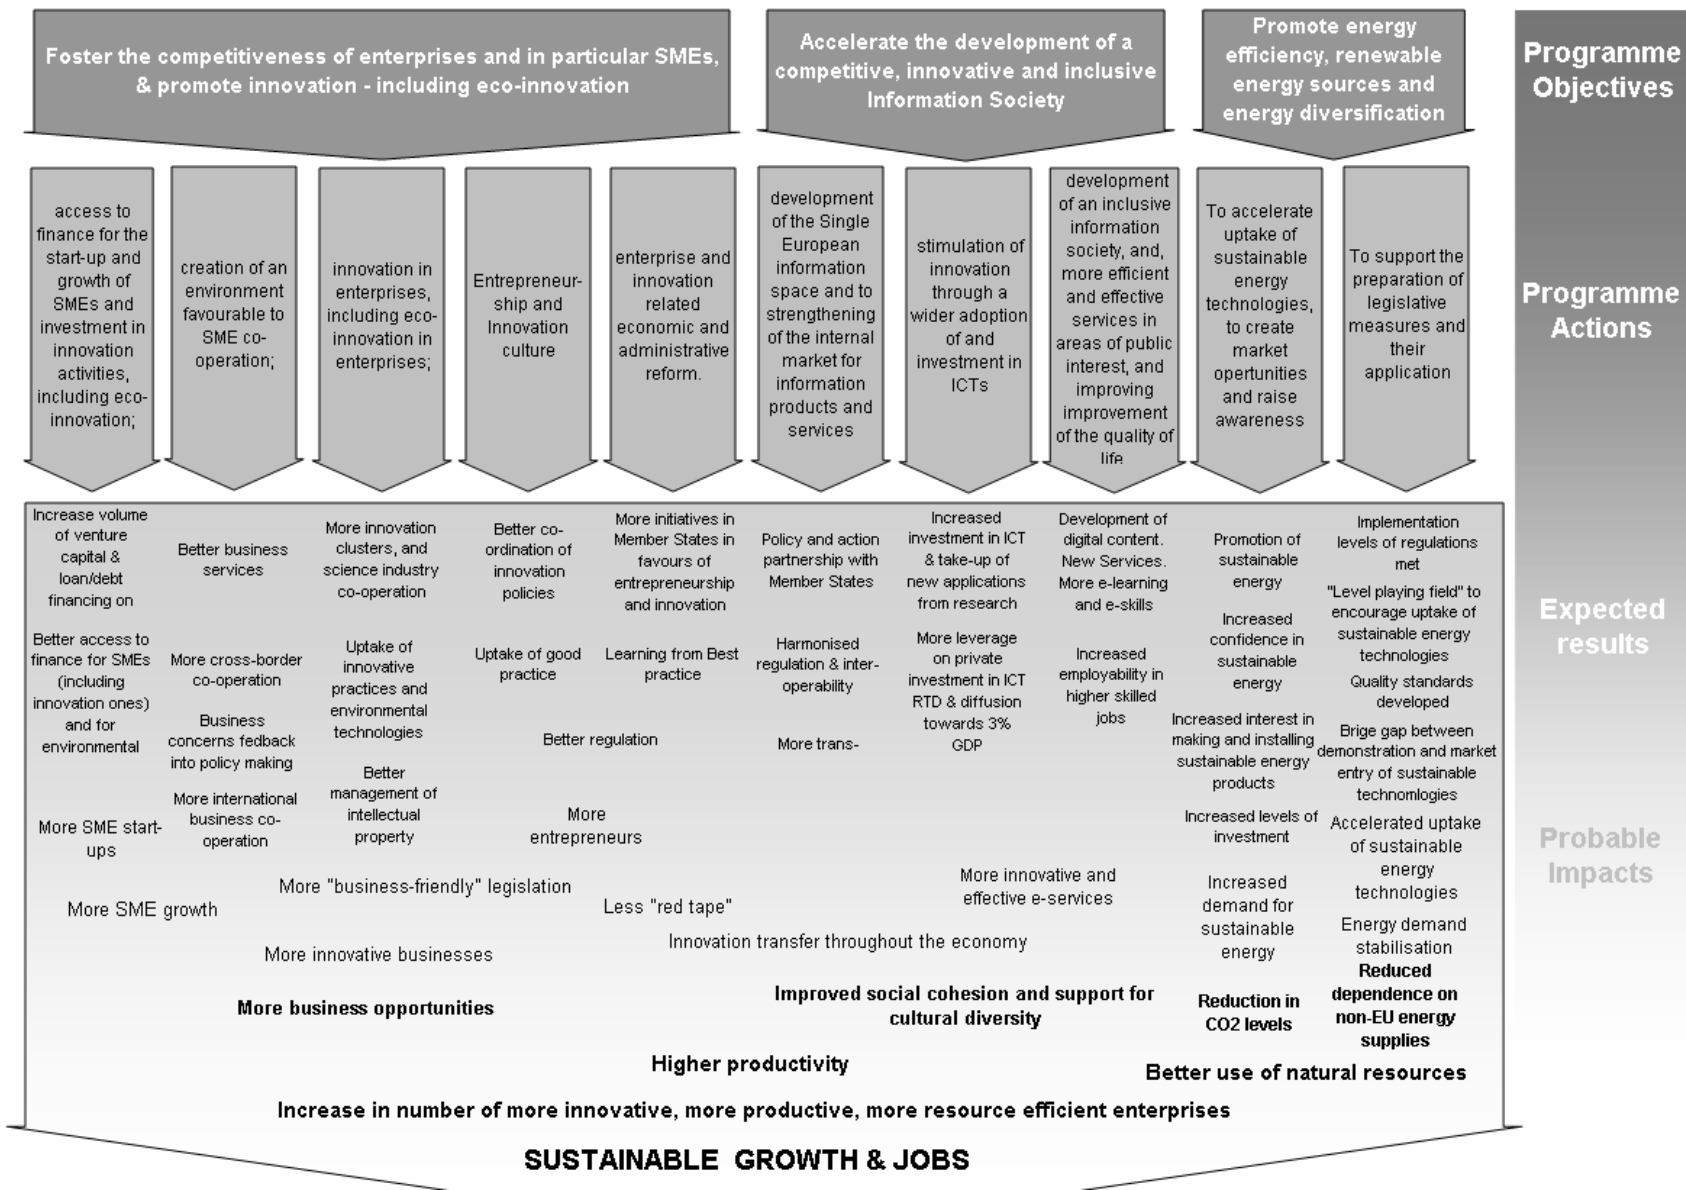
Foster the competitiveness of enterprises and in particular SMEs, & promote innovation - including eco-innovation

Accelerate the development of a competitive, innovative and inclusive Information Society

Promote energy efficiency, renewable energy sources and energy diversification

Programme Objectives

access to finance for the start-up and growth of SMEs and investment in innovation activities, including eco-innovation;

creation of an environment favourable to SME co-operation;

innovation in enterprises, including eco-innovation in enterprises;

Entrepreneurship and Innovation culture

enterprise and innovation related economic and administrative reform.

development of the Single European information space and to strengthening of the internal market for information products and services

stimulation of innovation through a wider adoption of and investment in ICTs

development of an inclusive information society, and, more efficient and effective services in areas of public interest, and improving improvement of the quality of life

To accelerate uptake of sustainable energy technologies, to create market opertunities and raise awareness

To support the preparation of legislative measures and their application

Programme Actions

Increase volume of venture capital & loan/debt financing on

Better business services

More innovation clusters, and science industry co-operation

Better co-ordination of innovation policies

More initiatives in Member States in favours of entrepreneurship and innovation

Policy and action partnership with Member States

Increased investment in ICT & take-up of new applications from research

Development of digital content. New Services. More e-learning and e-skills

Promotion of sustainable energy

Implementation levels of regulations met

"Level playing field" to encourage uptake of sustainable energy technologies

Expected results

Better access to finance for SMEs (including innovation ones) and for environmental

More cross-border co-operation

Uptake of innovative practices and environmental technologies

Uptake of good practice

Learning from Best practice

Harmonised regulation & inter-operability

More leverage on private investment in ICT RTD & diffusion towards 3% GDP

Increased employability in higher skilled jobs

Increased confidence in sustainable energy

Quality standards developed

Business concerns fedback into policy making

Better regulation

More trans-

Increased interest in making and installing sustainable energy products

Brige gap between demonstration and market entry of sustainable technomlogies

Better management of intellectual property

More international business co-operation

More SME start-ups

More entrepreneurs

Increased levels of investment

Accelerated uptake of sustainable energy technologies

Probable Impacts

More "business-friendly" legislation

More innovative and effective e-services

Increased demand for sustainable energy

More SME growth

Less "red tape"

Energy demand stabilisation

More innovative businesses

Innovation transfer throughout the economy

Reduced dependence on non-EU energy supplies

More business opportunities

Improved social cohesion and support for cultural diversity

Reduction in CO2 levels

Higher productivity

Better use of natural resources

Increase in number of more innovative, more productive, more resource efficient enterprises

SUSTAINABLE GROWTH & JOBS